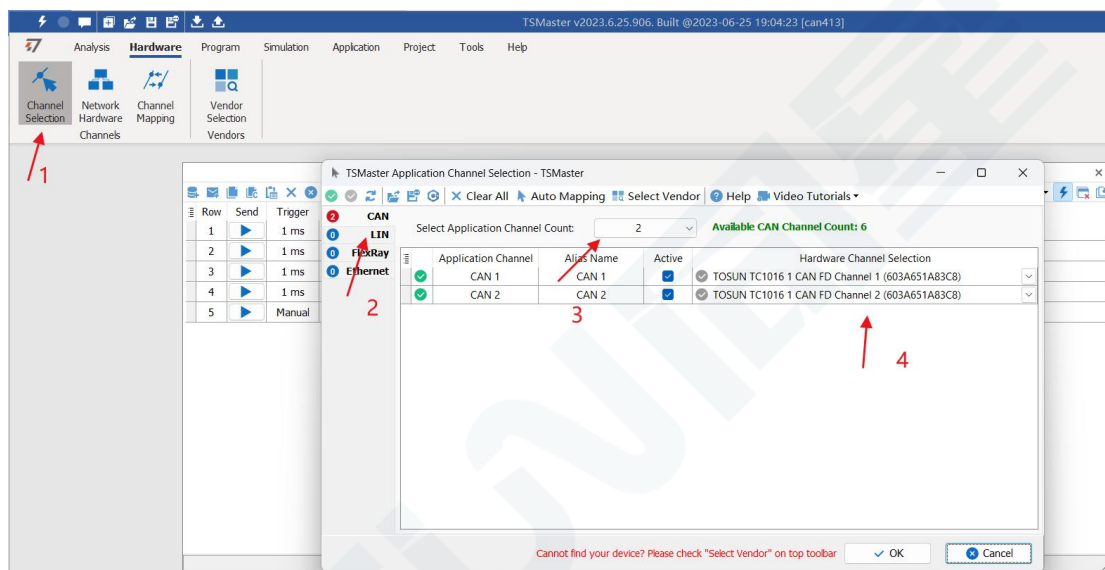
TSMaster v2023.6.25.906. Built @2023-06-25 19:04:23 [can413]

Analysis Hardware Program Simulation Application Project Tools Help

Channel Selection
Network Hardware
Channel Mapping
Channels
Vendor Selection
Vendors

1

| Row | Send | Trigger |
|---|---|---|
| 1 | | 1 ms |
| 2 | | 1 ms |
| 3 | | 1 ms |
| 4 | | 1 ms |
| 5 | | Manual |

TSMaster Application Channel Selection - TSMaster

Clear All Auto Mapping Select Vendor Help Video Tutorials

2 CAN
0 LIN
0 FlexRay
0 Ethernet

2

Select Application Channel Count: 2 Available CAN Channel Count: 6

| Application Channel | Alias Name | Active | Hardware Channel Selection |
|---|---|---|---|
| CAN 1 | CAN 1 | | TOSUN TC1016 1 CAN FD Channel 1 (603A651A83C8) |
| CAN 2 | CAN 2 | | TOSUN TC1016 1 CAN FD Channel 2 (603A651A83C8) |

3

4

Cannot find your device? Please check "Select Vendor" on top toolbar OK Cancel